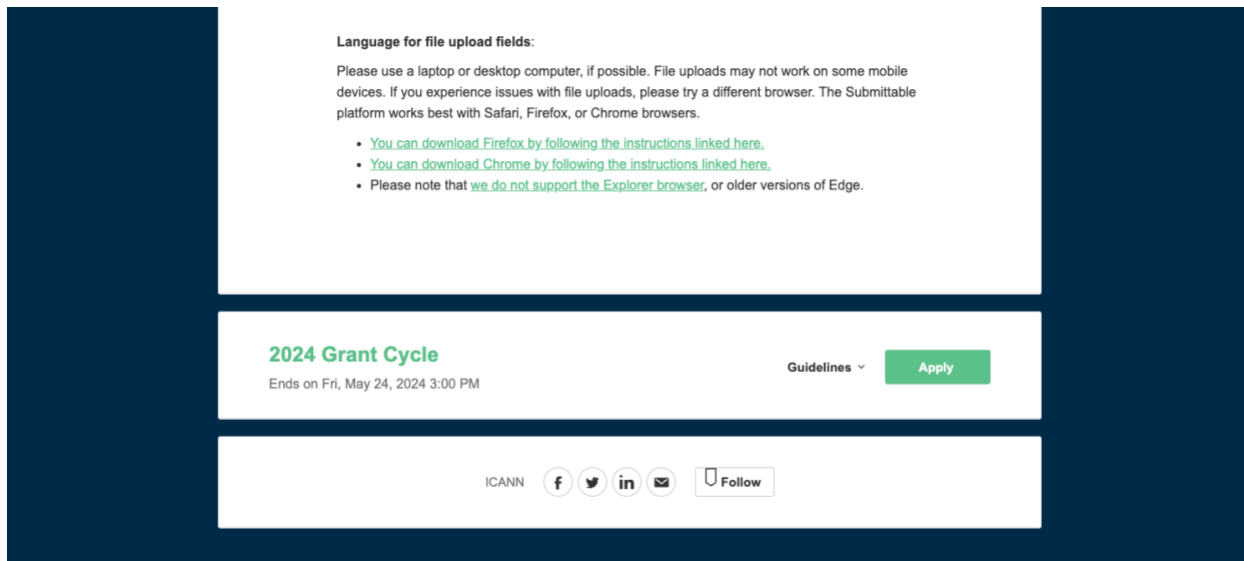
**Language for file upload fields**:

Please use a laptop or desktop computer, if possible. File uploads may not work on some mobile devices. If you experience issues with file uploads, please try a different browser. The Submittable platform works best with Safari, Firefox, or Chrome browsers.

- You can download Firefox by following the instructions linked here.
- You can download Chrome by following the instructions linked here.
- Please note that we do not support the Explorer browser, or older versions of Edge.

2024 Grant Cycle

Ends on Fri, May 24, 2024 3:00 PM

Guidelines

Apply

ICANN

in

Follow